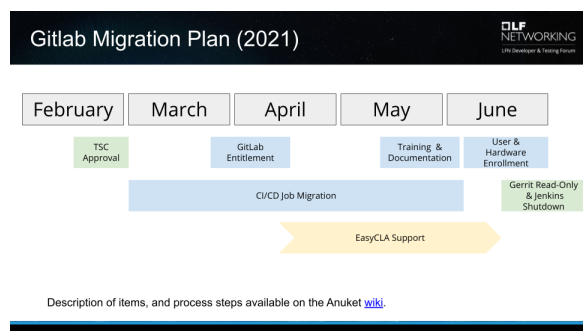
Gitlab Migration Plan (2021)

LF NETWORKING
LFN Developer & Testing Forum

February

March

April

May

June

TSC Approval

GitLab Entitlement

Training & Documentation

User & Hardware Enrollment

CI/CD Job Migration

Gerrit Read-Only & Jenkins Shutdown

EasyCLA Support

Description of items, and process steps available on the Anuket wiki.